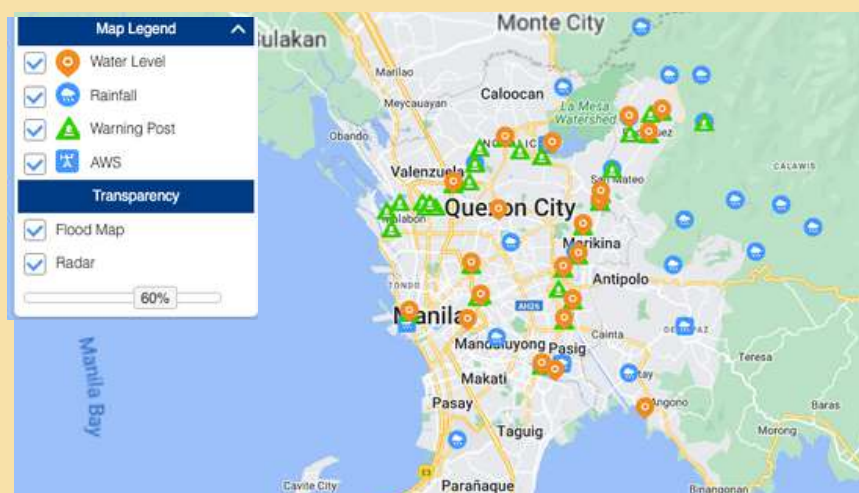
Map Legend

Water Level

Rainfall

Warning Post

AWS

Transparency

Flood Map

Radar

60%

Monte City

Bulakan

Marilao

Caloocan

Meycauayan

La Mesa Watershed

Obando

Valenzuela

San Mateo

Quezon City

Marikina

Antipolo

Manila

Mandaluyong

Pasig

Cainta

Teresa

Makati

Pasay

Angono

Baras

Taguig

Morong

Manila Bay

Cavite City

Parañaque

Binangonan

CALAWIS

AH26